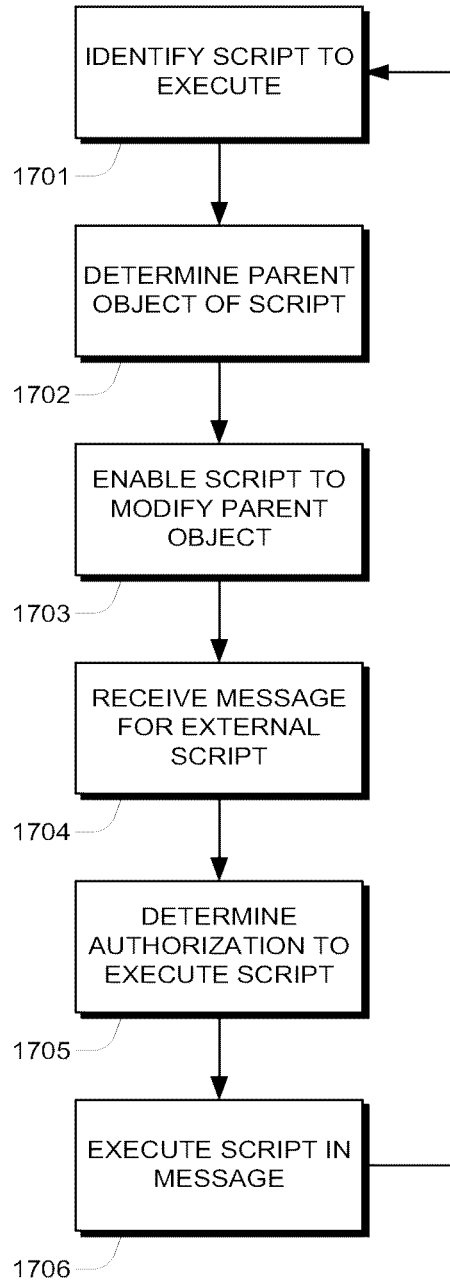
IDENTIFY SCRIPT TO EXECUTE

1701

DETERMINE PARENT OBJECT OF SCRIPT

1702

ENABLE SCRIPT TO MODIFY PARENT OBJECT

1703

RECEIVE MESSAGE FOR EXTERNAL SCRIPT

1704

DETERMINE AUTHORIZATION TO EXECUTE SCRIPT

1705

EXECUTE SCRIPT IN MESSAGE

1706